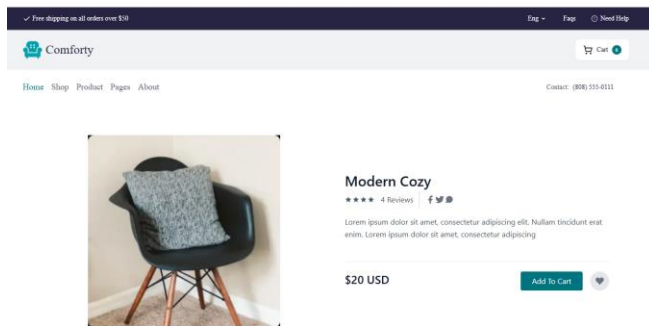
✓ Free shipping on all orders over $50

Eng ⌄ Faqs ⓘ Need Help

Comforty

Cart 0

Home Shop Product Pages About

Contact: (808) 555-0111

Modern Cozy

★★★★ 4 Reviews

Lorem ipsum dolor sit amet, consectetur adipiscing elit. Nullam tincidunt erat enim. Lorem ipsum dolor sit amet, consectetur adipiscing

$20 USD

Add To Cart